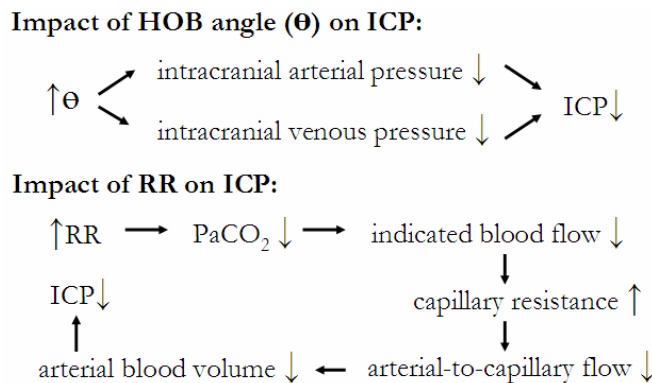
**Impact of HOB angle (θ) on ICP:**

↑θ → intracranial arterial pressure ↓ → ICP↓
↑θ → intracranial venous pressure ↓ → ICP↓

**Impact of RR on ICP:**

↑RR → $PaCO_2$ ↓ → indicated blood flow ↓ → capillary resistance ↑ → arterial-to-capillary flow ↓ → arterial blood volume ↓ → ICP↓